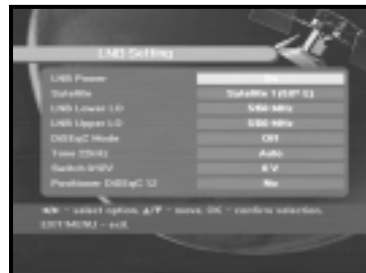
LNB Setting

| LNB Power | On |
|---|---|
| Satellite | Satellite 1 [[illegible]] |
| LNB Lower LO | 5150 MHz |
| LNB Upper LO | 5150 MHz |
| DiSEqC Mode | Off |
| Tone 22KHz | Auto |
| Switch 0/12V | 0 V |
| Positioner DiSEqC 1.2 | No |

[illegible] : select option, ▲/▼ : move, OK : confirm selection, EXIT/MENU : exit.